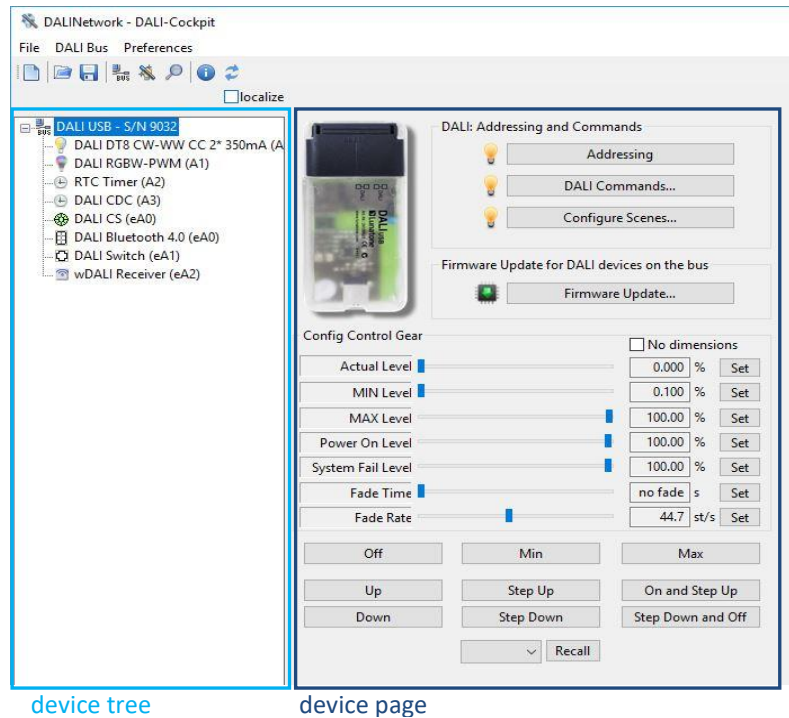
DALINetwork - DALI-Cockpit

File DALI Bus Preferences

localize

DALI USB - S/N 9032
DALI DT8 CW-WW CC 2* 350mA (A
DALI RGBW-PWM (A1)
RTC Timer (A2)
DALI CDC (A3)
DALI CS (eA0)
DALI Bluetooth 4.0 (eA0)
DALI Switch (eA1)
wDALI Receiver (eA2)

DALI: Addressing and Commands
Addressing
DALI Commands...
Configure Scenes...

Firmware Update for DALI devices on the bus
Firmware Update...

Config Control Gear
No dimensions

| | | | |
|---|---|---|---|
| Actual Level | 0.000 | % | Set |
| MIN Level | 0.100 | % | Set |
| MAX Level | 100.00 | % | Set |
| Power On Level | 100.00 | % | Set |
| System Fail Level | 100.00 | % | Set |
| Fade Time | no fade | s | Set |
| Fade Rate | 44.7 | st/s | Set |

Off Min Max
Up Step Up On and Step Up
Down Step Down Step Down and Off
Recall

device tree
device page